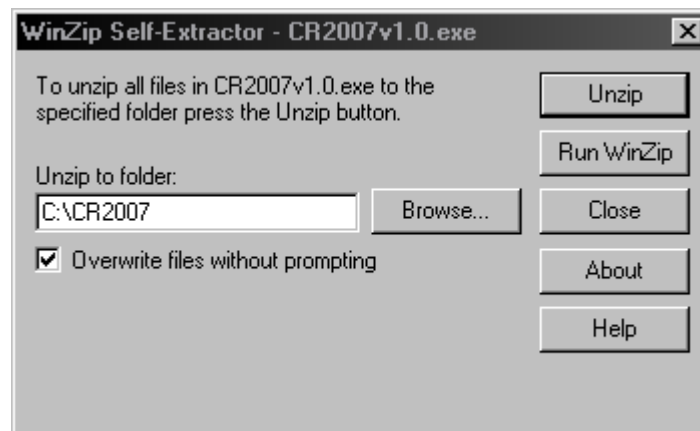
WinZip Self-Extractor - CR2007v1.0.exe

To unzip all files in CR2007v1.0.exe to the specified folder press the Unzip button.

Unzip to folder:

C:\CR2007

Browse...

Overwrite files without prompting

Unzip

Run WinZip

Close

About

Help